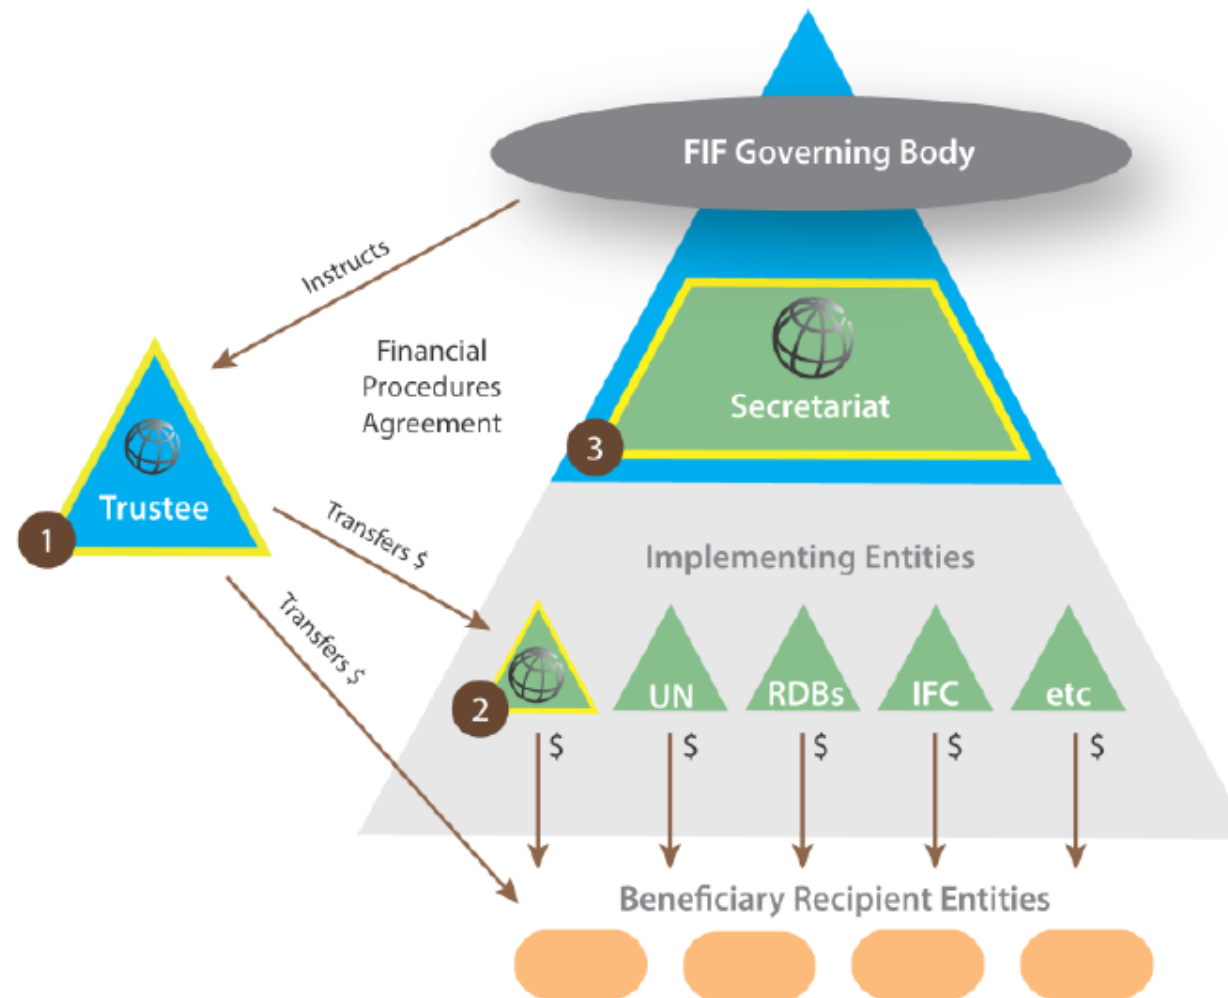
FIF Governing Body

Instructs

Financial Procedures Agreement

Secretariat

3

Trustee

1

Transfers $

Transfers $

Implementing Entities

2

UN

RDBs

IFC

etc

$

$

$

$

$

Beneficiary Recipient Entities